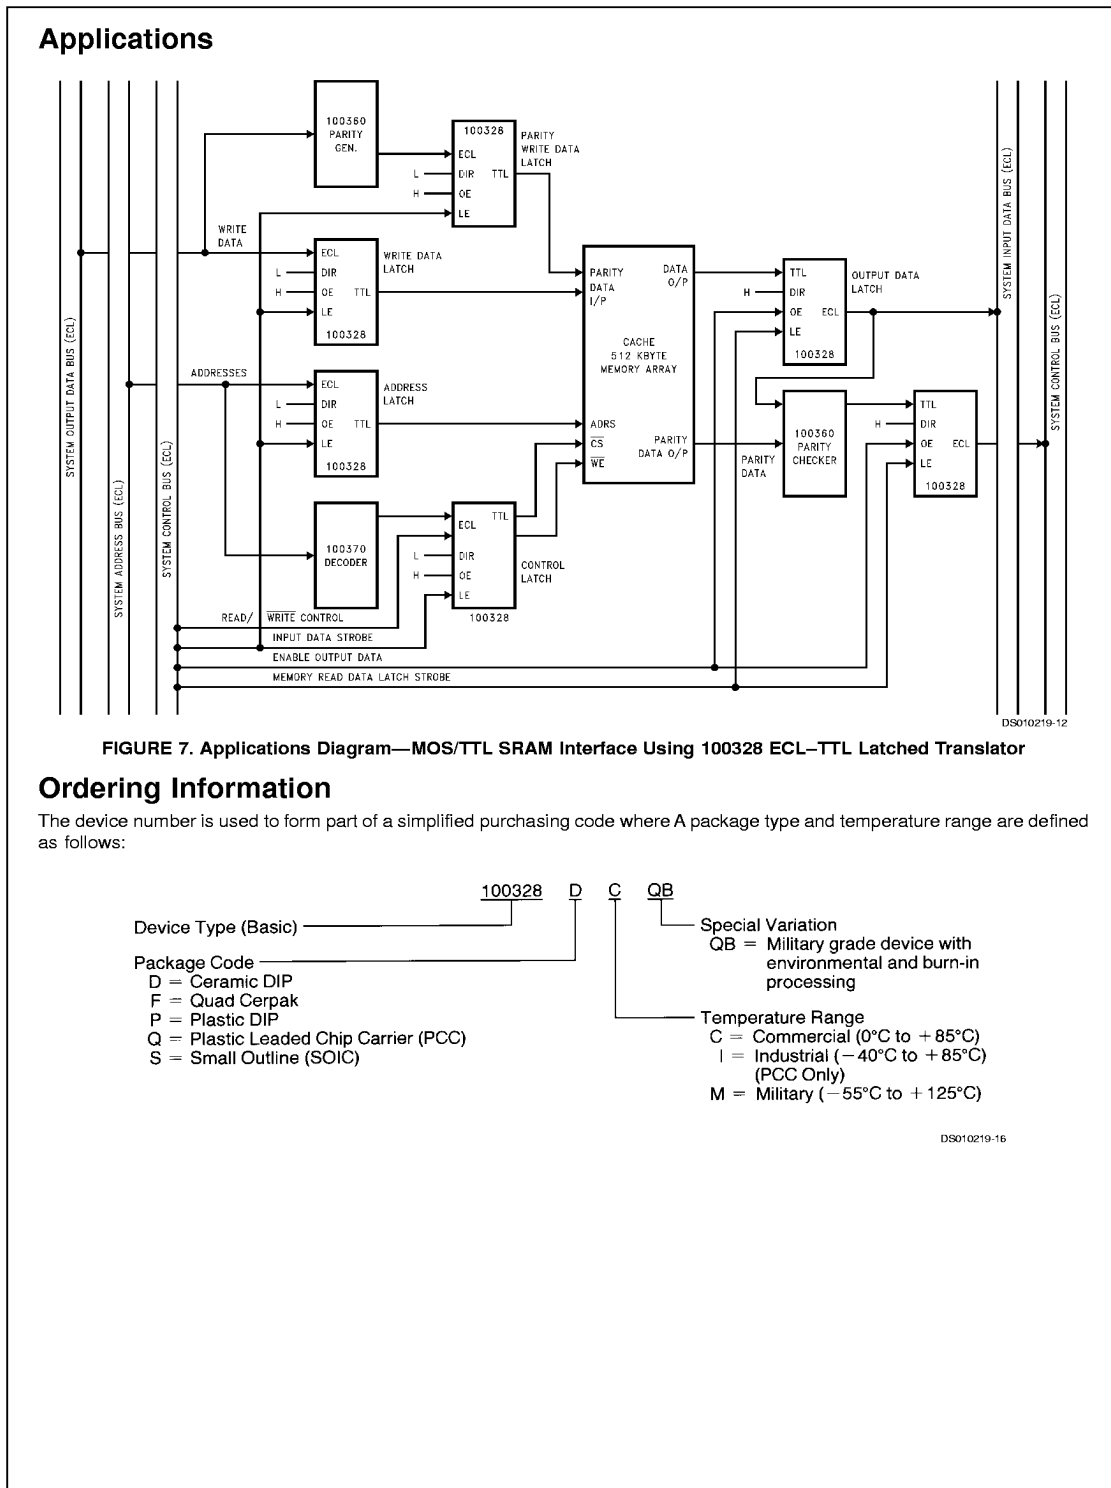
Applications

100360 PARITY GEN.

100328
ECL
L DIR TTL
H OE
LE

PARITY WRITE DATA LATCH

WRITE DATA

ECL
L DIR
H OE TTL
LE
100328

WRITE DATA LATCH

PARITY DATA I/P

DATA O/P

CACHE 512 KBYTE MEMORY ARRAY

TTL
H DIR
OE ECL
LE
100328

OUTPUT DATA LATCH

SYSTEM INPUT DATA BUS (ECL)

SYSTEM CONTROL BUS (ECL)

SYSTEM OUTPUT DATA BUS (ECL)

SYSTEM ADDRESS BUS (ECL)

SYSTEM CONTROL BUS (ECL)

ADDRESSES

ECL
L DIR
H OE TTL
LE
100328

ADDRESS LATCH

ADRS
$\overline{CS}$
$\overline{WE}$

PARITY DATA O/P

PARITY DATA

100360 PARITY CHECKER

TTL
H DIR
OE ECL
LE
100328

100370 DECODER

TTL
ECL
L DIR
H OE
LE
100328

CONTROL LATCH

READ/ $\overline{WRITE}$ CONTROL

INPUT DATA STROBE

ENABLE OUTPUT DATA

MEMORY READ DATA LATCH STROBE

DS010219-12

FIGURE 7. Applications Diagram—MOS/TTL SRAM Interface Using 100328 ECL–TTL Latched Translator

Ordering Information

The device number is used to form part of a simplified purchasing code where A package type and temperature range are defined as follows:

100328 D C QB

Device Type (Basic)

Package Code
D = Ceramic DIP
F = Quad Cerpak
P = Plastic DIP
Q = Plastic Leaded Chip Carrier (PCC)
S = Small Outline (SOIC)

Special Variation
QB = Military grade device with environmental and burn-in processing

Temperature Range
C = Commercial (0°C to +85°C)
I = Industrial (−40°C to +85°C) (PCC Only)
M = Military (−55°C to +125°C)

DS010219-16